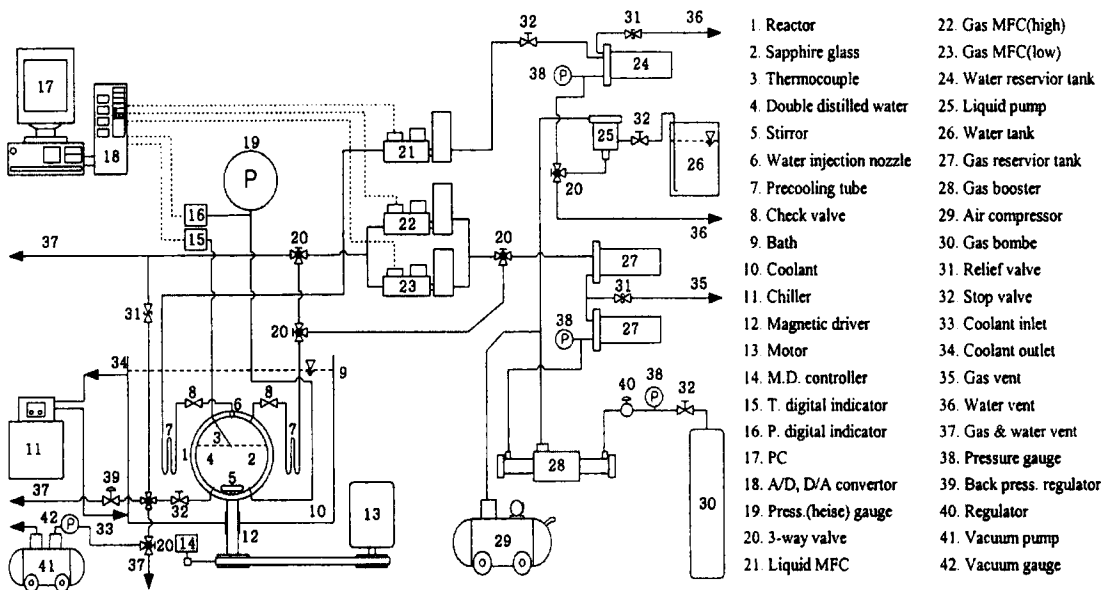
17
18
19
P
16
15
21
22
23
37
20
20
31
20
34
9
8
8
6
7
7
3
1
4
2
5
11
39
37
32
33
42
P
10
41
20
14
12
13
37
32
31
36
38
P
24
25
32
26
20
36
27
31
35
38
P
27
40
38
P
32
28
29
30

1. Reactor
2. Sapphire glass
3. Thermocouple
4. Double distilled water
5. Stirror
6. Water injection nozzle
7. Precooling tube
8. Check valve
9. Bath
10. Coolant
11. Chiller
12. Magnetic driver
13. Motor
14. M.D. controller
15. T. digital indicator
16. P. digital indicator
17. PC
18. A/D, D/A convertor
19. Press.(heise) gauge
20. 3-way valve
21. Liquid MFC
22. Gas MFC(high)
23. Gas MFC(low)
24. Water reservior tank
25. Liquid pump
26. Water tank
27. Gas reservior tank
28. Gas booster
29. Air compressor
30. Gas bombe
31. Relief valve
32. Stop valve
33. Coolant inlet
34. Coolant outlet
35. Gas vent
36. Water vent
37. Gas & water vent
38. Pressure gauge
39. Back press. regulator
40. Regulator
41. Vacuum pump
42. Vacuum gauge